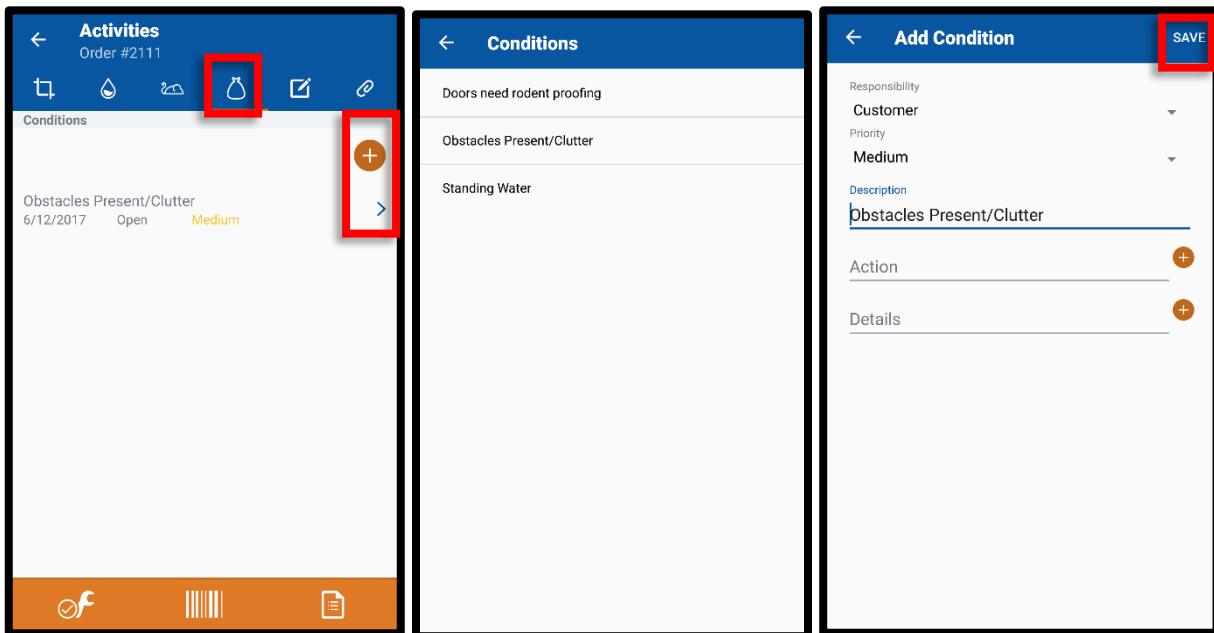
Activities
Order #2111

Conditions

Obstacles Present/Clutter
6/12/2017 Open Medium

Conditions

Doors need rodent proofing

Obstacles Present/Clutter

Standing Water

Add Condition
SAVE

Responsibility
Customer

Priority
Medium

Description
Obstacles Present/Clutter

Action

Details